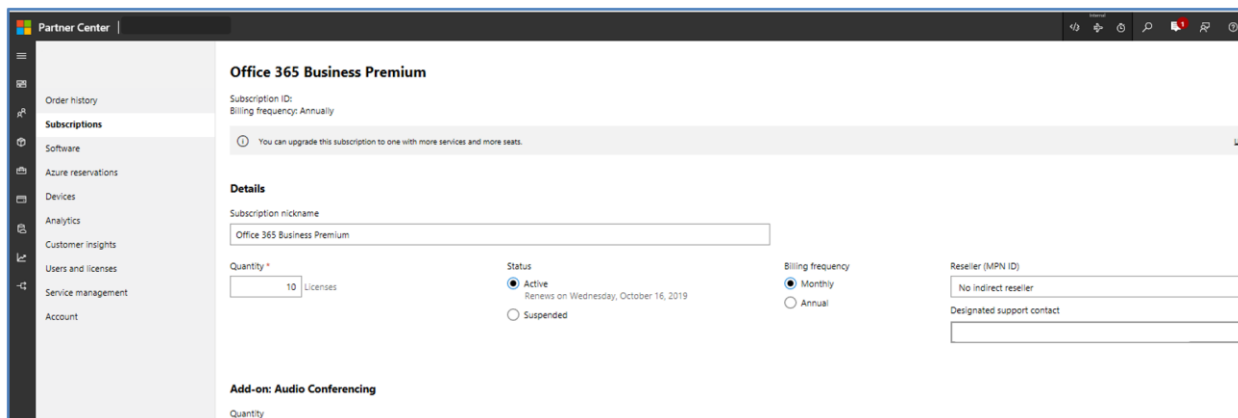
Partner Center

Order history
Subscriptions
Software
Azure reservations
Devices
Analytics
Customer insights
Users and licenses
Service management
Account

Office 365 Business Premium

Subscription ID:
Billing frequency: Annually

You can upgrade this subscription to one with more services and more seats.

Details

Subscription nickname

Office 365 Business Premium

Quantity *
10 Licenses

Status
Active
Renews on Wednesday, October 16, 2019
Suspended

Billing frequency
Monthly
Annual

Reseller (MPN ID)
No indirect reseller
Designated support contact

Add-on: Audio Conferencing

Quantity